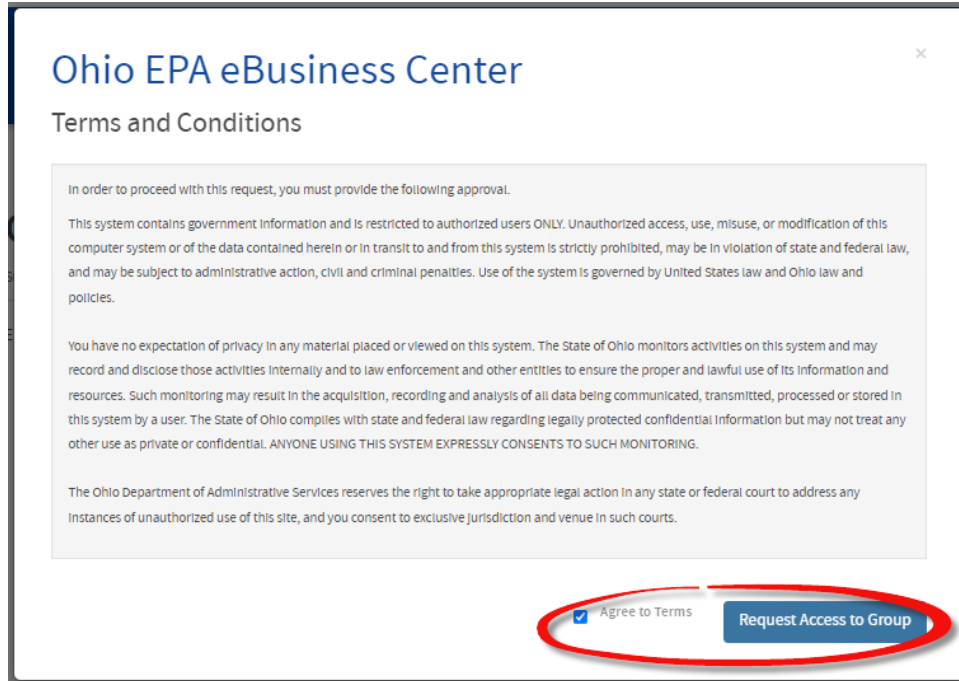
Ohio EPA eBusiness Center

×

Terms and Conditions

In order to proceed with this request, you must provide the following approval.

This system contains government information and is restricted to authorized users ONLY. Unauthorized access, use, misuse, or modification of this computer system or of the data contained herein or in transit to and from this system is strictly prohibited, may be in violation of state and federal law, and may be subject to administrative action, civil and criminal penalties. Use of the system is governed by United States law and Ohio law and policies.

You have no expectation of privacy in any material placed or viewed on this system. The State of Ohio monitors activities on this system and may record and disclose those activities internally and to law enforcement and other entities to ensure the proper and lawful use of its information and resources. Such monitoring may result in the acquisition, recording and analysis of all data being communicated, transmitted, processed or stored in this system by a user. The State of Ohio complies with state and federal law regarding legally protected confidential information but may not treat any other use as private or confidential. ANYONE USING THIS SYSTEM EXPRESSLY CONSENTS TO SUCH MONITORING.

The Ohio Department of Administrative Services reserves the right to take appropriate legal action in any state or federal court to address any instances of unauthorized use of this site, and you consent to exclusive jurisdiction and venue in such courts.

Agree to Terms

Request Access to Group